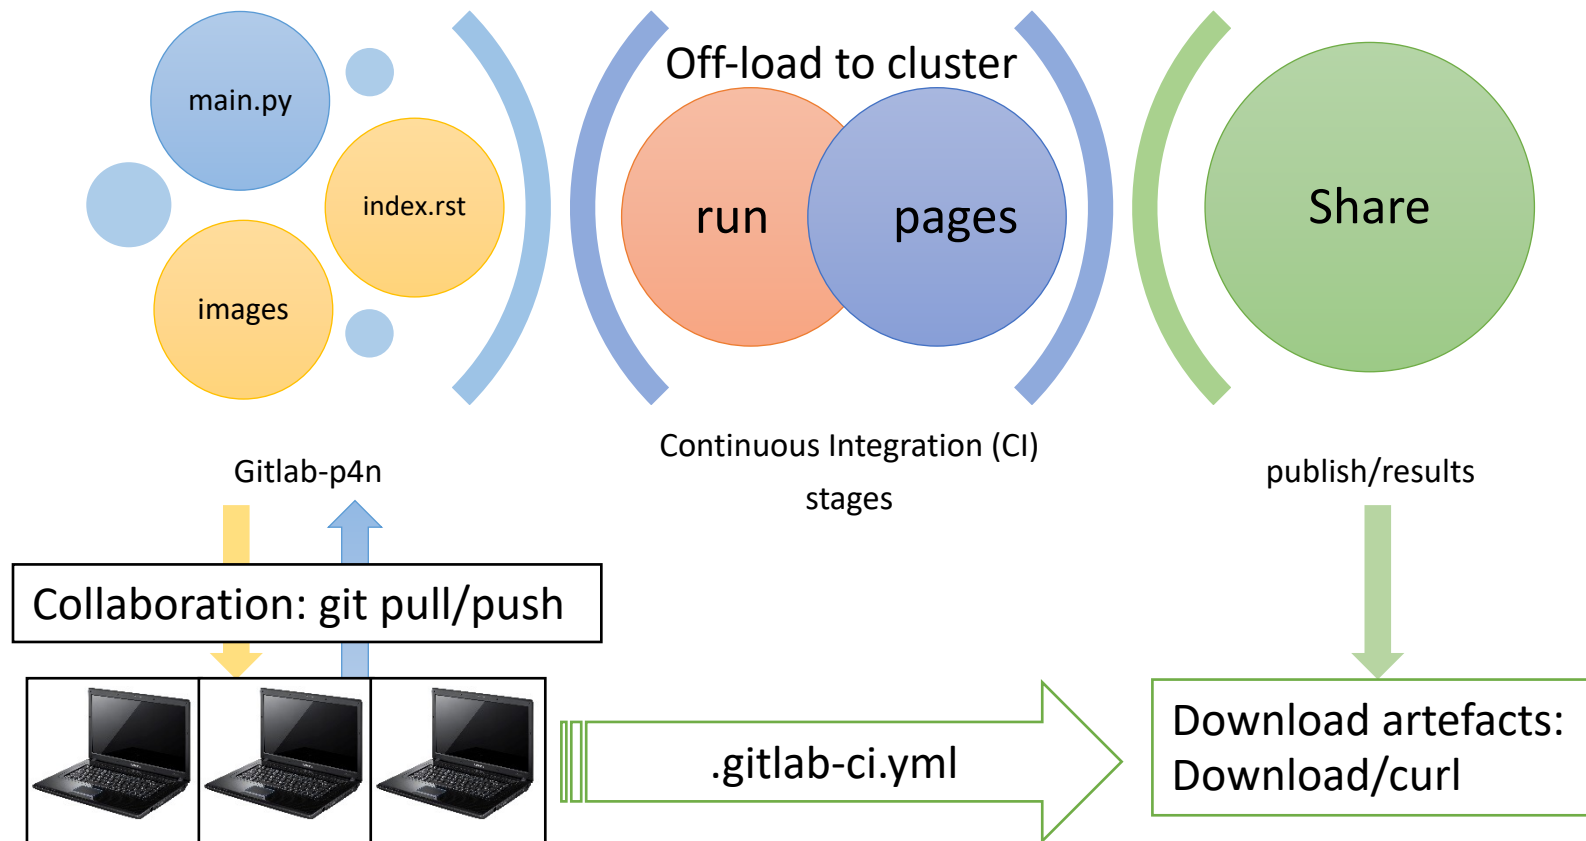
main.py

index.rst

images

Off-load to cluster

run

pages

Share

Gitlab-p4n

Continuous Integration (CI)

stages

publish/results

Collaboration: git pull/push

.gitlab-ci.yml

Download artefacts:
Download/curl